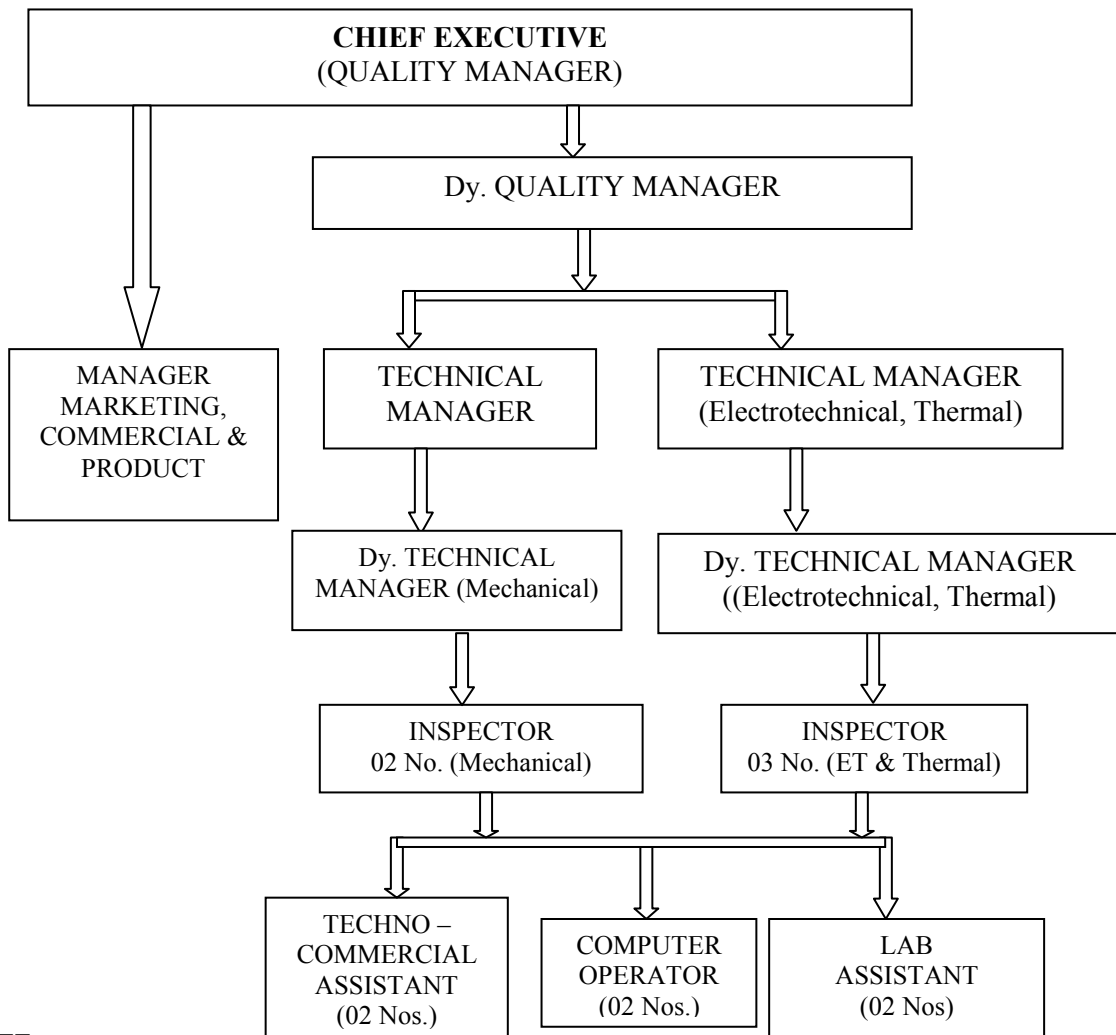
CHIEF EXECUTIVE
(QUALITY MANAGER)

Dy. QUALITY MANAGER

MANAGER MARKETING, COMMERCIAL & PRODUCT

TECHNICAL MANAGER

TECHNICAL MANAGER (Electrotechnical, Thermal)

Dy. TECHNICAL MANAGER (Mechanical)

Dy. TECHNICAL MANAGER ((Electrotechnical, Thermal)

INSPECTOR 02 No. (Mechanical)

INSPECTOR 03 No. (ET & Thermal)

TECHNO – COMMERCIAL ASSISTANT (02 Nos.)

COMPUTER OPERATOR (02 Nos.)

LAB ASSISTANT (02 Nos)